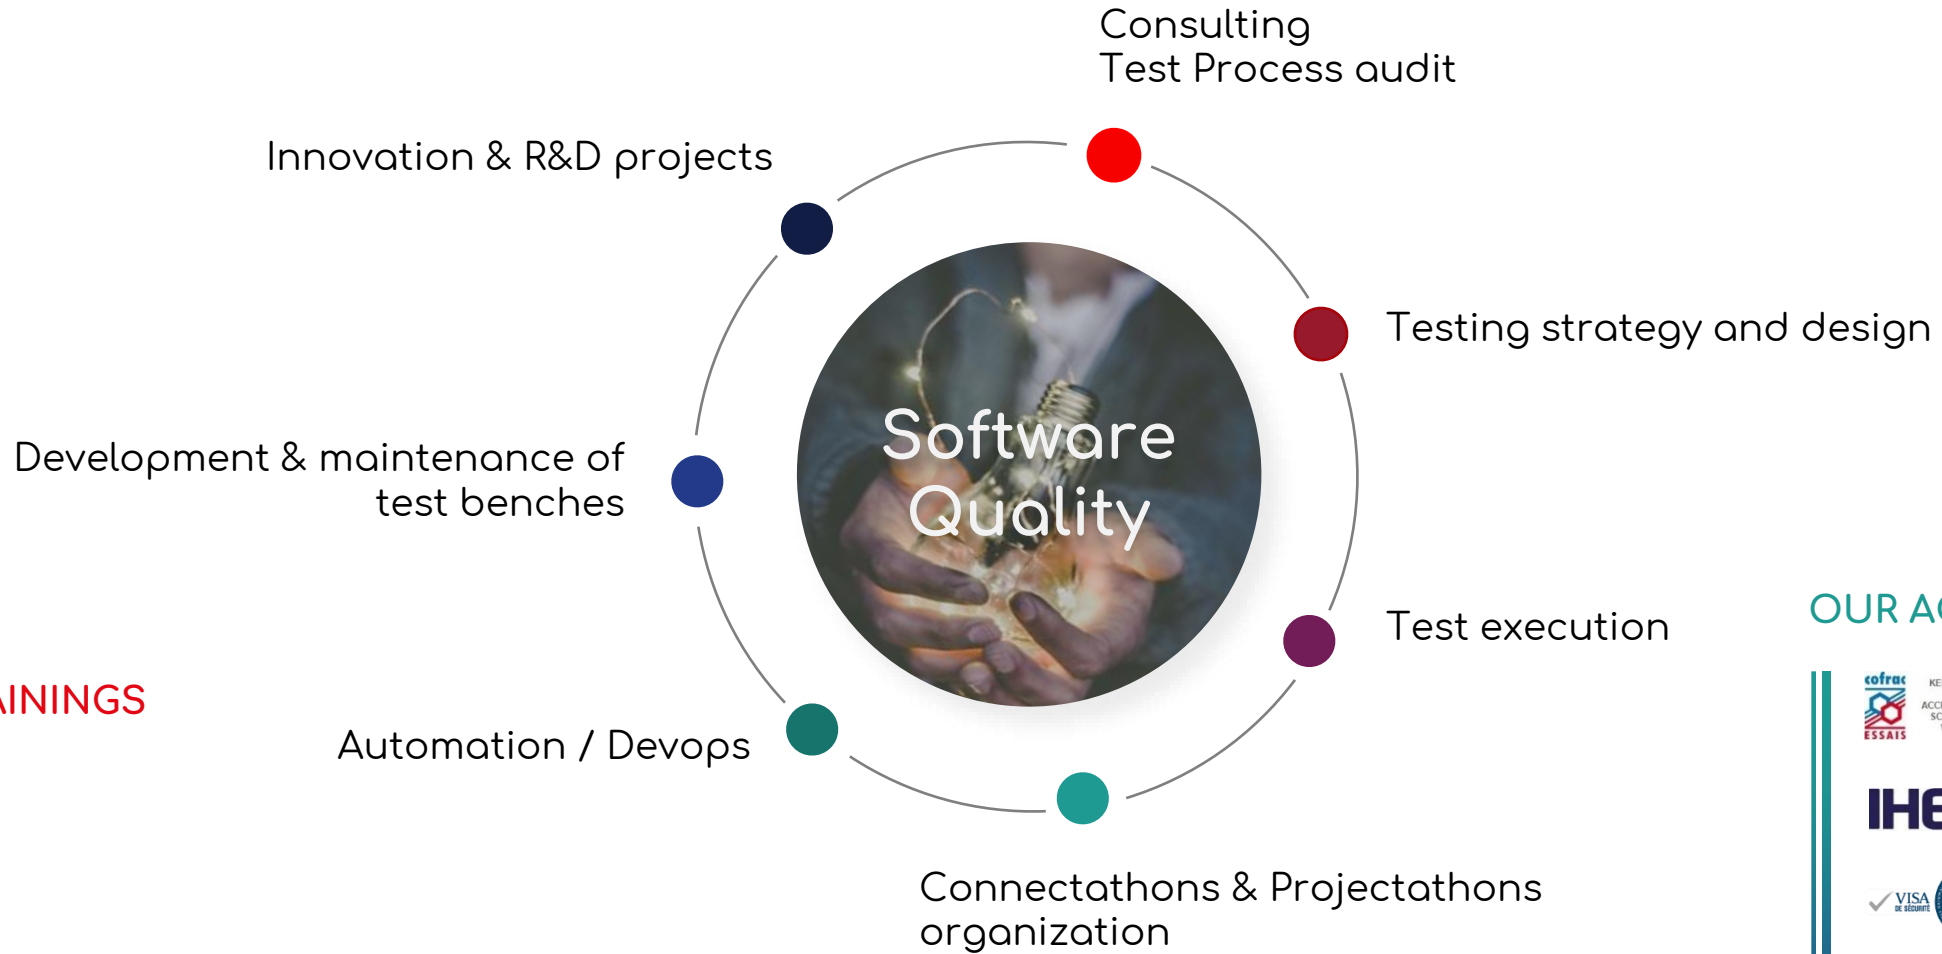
Consulting
Test Process audit

Innovation & R&D projects

Testing strategy and design

Software Quality

Development & maintenance of test benches

Test execution

OUR A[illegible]

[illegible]ININGS

Automation / Devops

cofrac
ESSAIS

IHE

VISA

Connectathons & Projectathons organization